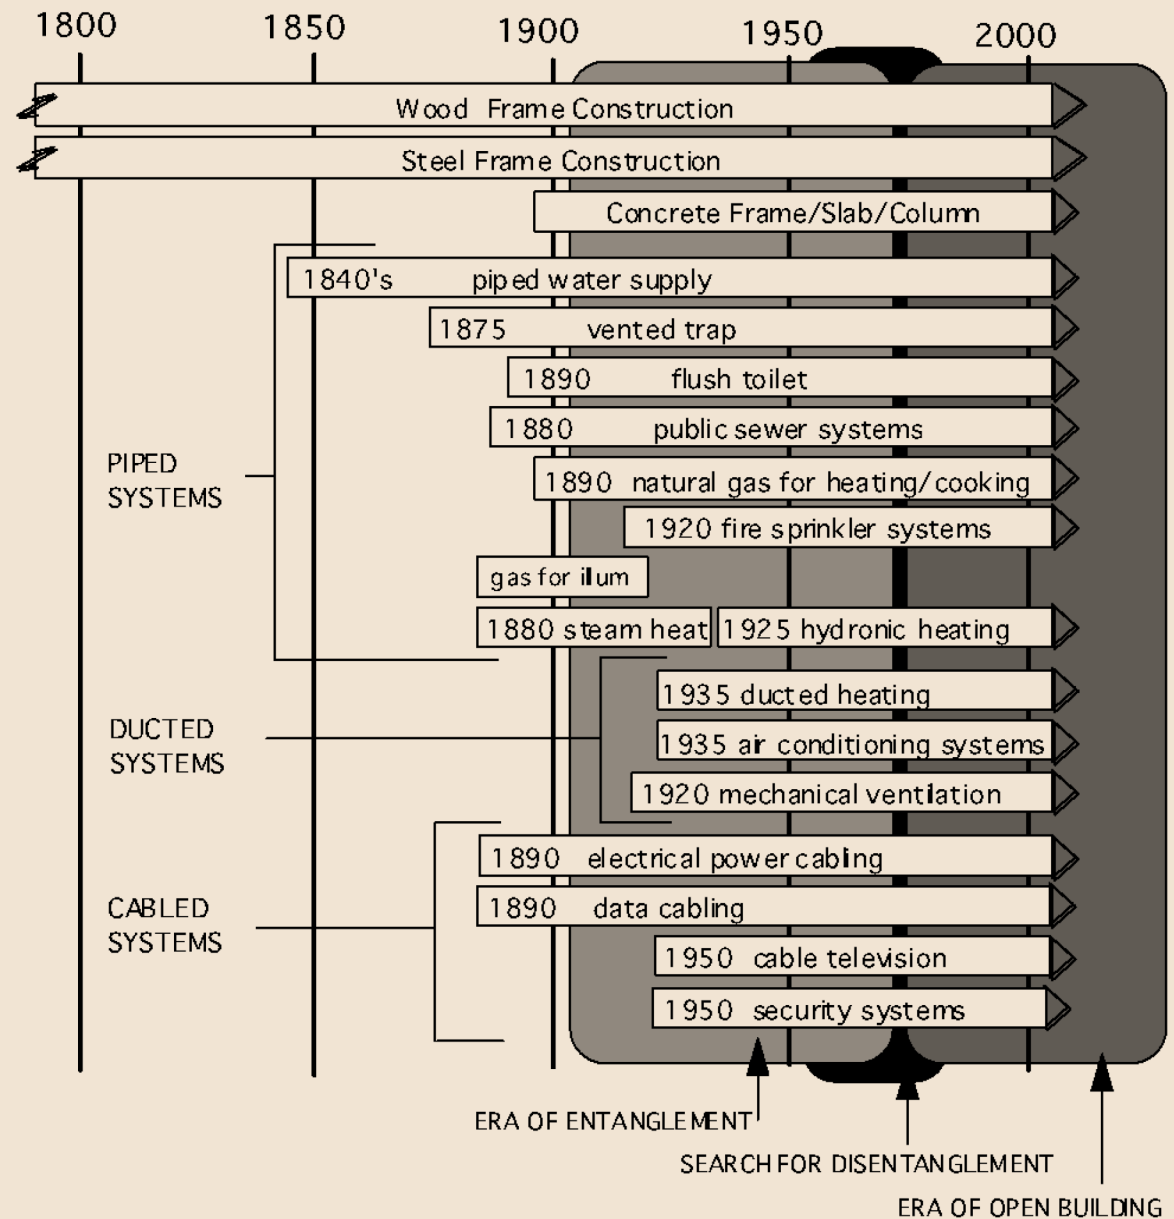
1800 1850 1900 1950 2000

Wood Frame Construction

Steel Frame Construction

Concrete Frame/Slab/Column

1840's piped water supply

1875 vented trap

1890 flush toilet

1880 public sewer systems

1890 natural gas for heating/cooking

1920 fire sprinkler systems

gas for illum

1880 steam heat

1925 hydronic heating

PIPED SYSTEMS

1935 ducted heating

1935 air conditioning systems

1920 mechanical ventilation

DUCTED SYSTEMS

1890 electrical power cabling

1890 data cabling

1950 cable television

1950 security systems

CABLED SYSTEMS

ERA OF ENTANGLEMENT

SEARCH FOR DISENTANGLEMENT

ERA OF OPEN BUILDING